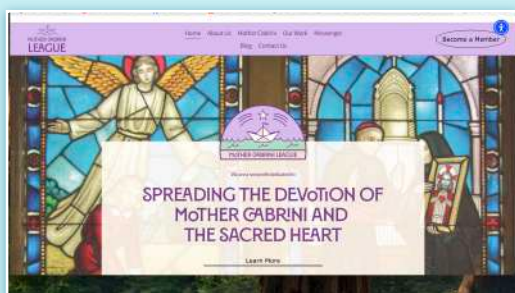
MOTHER CABRINI LEAGUE

Home About Us Mother Cabrini Our Work Weddings Blog Contact Us

Become a Member

MOTHER CABRINI LEAGUE

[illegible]

SPREADING THE DEVOTION OF MOTHER CABRINI AND THE SACRED HEART

Learn More